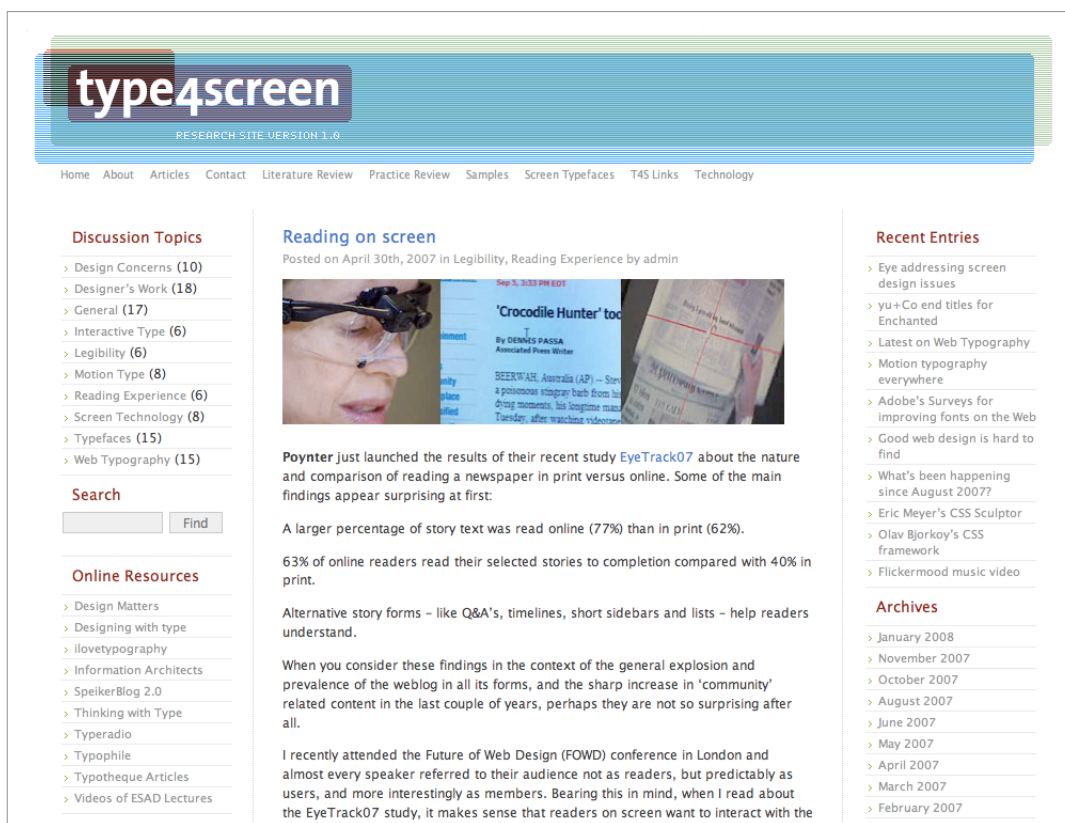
type4screen

RESEARCH SITE VERSION 1.0

Home About Articles Contact Literature Review Practice Review Samples Screen Typefaces T4S Links Technology

Discussion Topics

Design Concerns (10)
Designer's Work (18)
General (17)
Interactive Type (6)
Legibility (6)
Motion Type (8)
Reading Experience (6)
Screen Technology (8)
Typefaces (15)
Web Typography (15)

Search

Find

Online Resources

Design Matters
Designing with type
ilovetypography
Information Architects
SpeikerBlog 2.0
Thinking with Type
Typeradio
Typophile
Typotheque Articles
Videos of ESAD Lectures

Reading on screen

Posted on April 30th, 2007 in Legibility, Reading Experience by admin

Sep 5, 3:33 PM EDT

'Crocodile Hunter' too

By DENNIS PASSA
Associated Press Writer

BEERWAH, Australia (AP) -- Stev
a poisonous stingray barb from hi
dying moments, his longtime mas
Tuesday, after watching videotape

Poynter just launched the results of their recent study EyeTrack07 about the nature and comparison of reading a newspaper in print versus online. Some of the main findings appear surprising at first:

A larger percentage of story text was read online (77%) than in print (62%).

63% of online readers read their selected stories to completion compared with 40% in print.

Alternative story forms – like Q&A's, timelines, short sidebars and lists – help readers understand.

When you consider these findings in the context of the general explosion and prevalence of the weblog in all its forms, and the sharp increase in 'community' related content in the last couple of years, perhaps they are not so surprising after all.

I recently attended the Future of Web Design (FOWD) conference in London and almost every speaker referred to their audience not as readers, but predictably as users, and more interestingly as members. Bearing this in mind, when I read about the EyeTrack07 study, it makes sense that readers on screen want to interact with the

Recent Entries

Eye addressing screen design issues
yu+Co end titles for Enchanted
Latest on Web Typography
Motion typography everywhere
Adobe's Surveys for improving fonts on the Web
Good web design is hard to find
What's been happening since August 2007?
Eric Meyer's CSS Sculptor
Olav Bjorkoy's CSS framework
Flickermood music video

Archives

January 2008
November 2007
October 2007
August 2007
June 2007
May 2007
April 2007
March 2007
February 2007